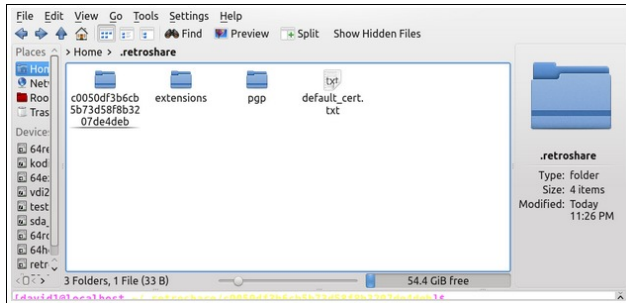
File Edit View Go Tools Settings Help

Find Preview Split Show Hidden Files

Places > Home > .retroshare

Hom
Net
Roo
Tras

Device

64re
kod
64e
vdi2
test
sda_
64rc
64h
retr

c0050df3b6cb5b73d58f8b3207de4deb

extensions

pgp

txt

default_cert.txt

.retroshare

Type: folder
Size: 4 items
Modified: Today 11:26 PM

3 Folders, 1 File (33 B)

54.4 GiB free

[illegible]